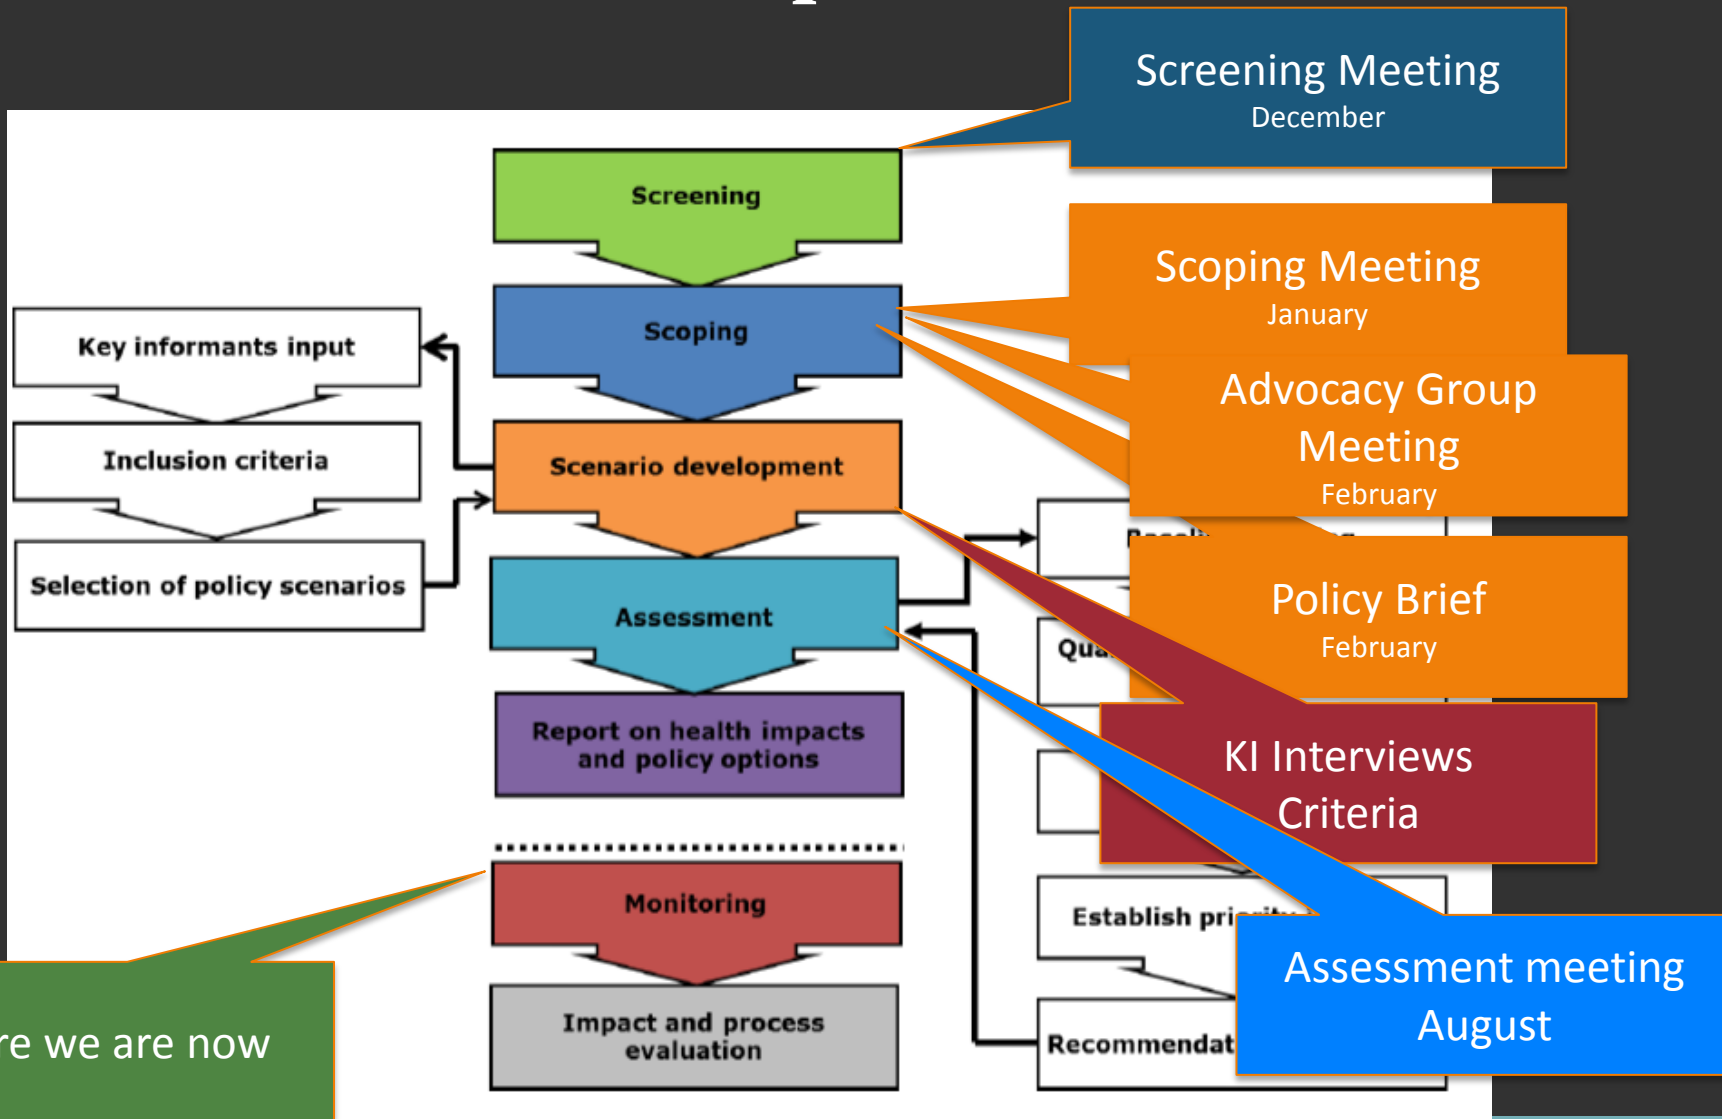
Screening Meeting
December

Screening

Scoping Meeting
January

Key informants input

Scoping

Advocacy Group Meeting
February

Inclusion criteria

Scenario development

Selection of policy scenarios

Policy Brief
February

Assessment

Qua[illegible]

Report on health impacts and policy options

KI Interviews Criteria

Monitoring

Establish pri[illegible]

Assessment meeting
August

re we are now

Impact and process evaluation

Recommendat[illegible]